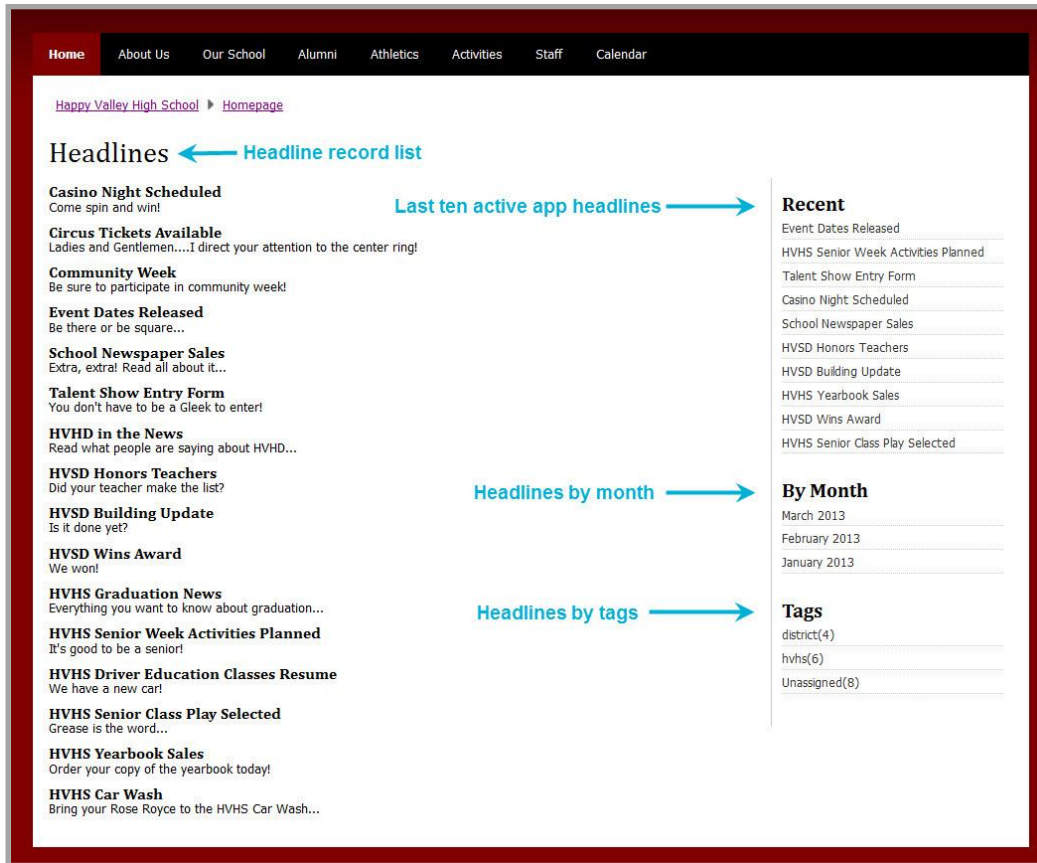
Home About Us Our School Alumni Athletics Activities Staff Calendar

Happy Valley High School ▶ Homepage

Headlines ← Headline record list

Casino Night Scheduled
Come spin and win!

Circus Tickets Available
Ladies and Gentlemen....I direct your attention to the center ring!

Community Week
Be sure to participate in community week!

Event Dates Released
Be there or be square...

School Newspaper Sales
Extra, extra! Read all about it...

Talent Show Entry Form
You don't have to be a Gleek to enter!

HVHD in the News
Read what people are saying about HVHD...

HVSD Honors Teachers
Did your teacher make the list?

HVSD Building Update
Is it done yet?

HVSD Wins Award
We won!

HVHS Graduation News
Everything you want to know about graduation...

HVHS Senior Week Activities Planned
It's good to be a senior!

HVHS Driver Education Classes Resume
We have a new car!

HVHS Senior Class Play Selected
Grease is the word...

HVHS Yearbook Sales
Order your copy of the yearbook today!

HVHS Car Wash
Bring your Rose Royce to the HVHS Car Wash...

Last ten active app headlines →

Recent
Event Dates Released
HVHS Senior Week Activities Planned
Talent Show Entry Form
Casino Night Scheduled
School Newspaper Sales
HVSD Honors Teachers
HVSD Building Update
HVHS Yearbook Sales
HVSD Wins Award
HVHS Senior Class Play Selected

Headlines by month →

By Month
March 2013
February 2013
January 2013

Headlines by tags →

Tags
district(4)
hvhs(6)
Unassigned(8)